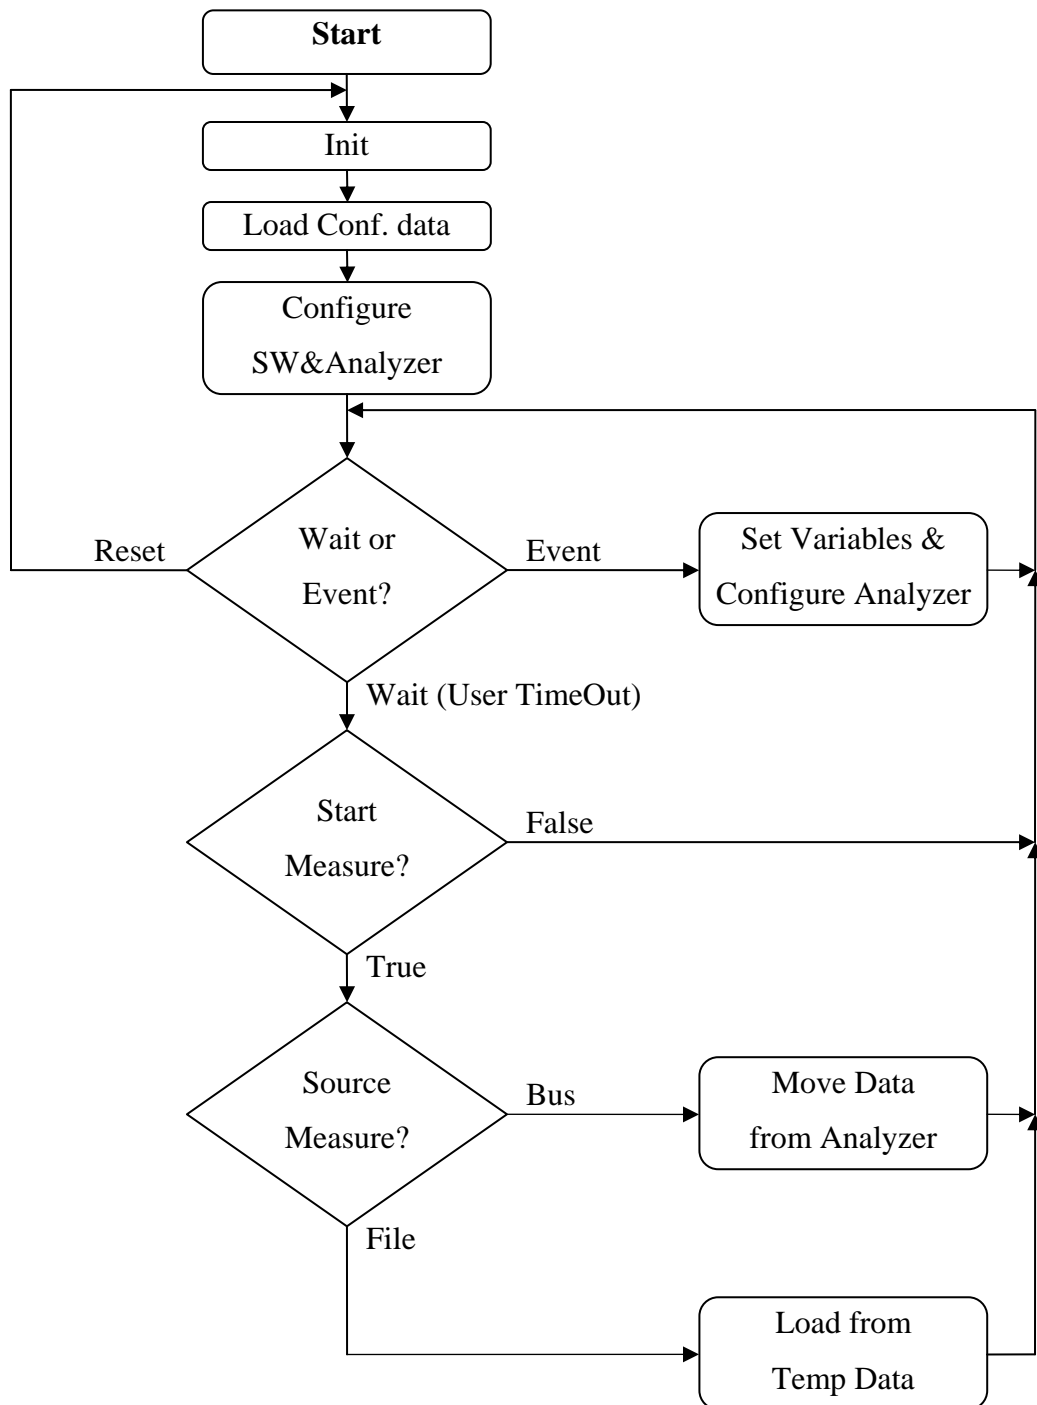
Start

Init

Load Conf. data

Configure SW&Analyzer

Reset

Wait or Event?

Event

Set Variables & Configure Analyzer

Wait (User TimeOut)

Start Measure?

False

True

Source Measure?

Bus

Move Data from Analyzer

File

Load from Temp Data